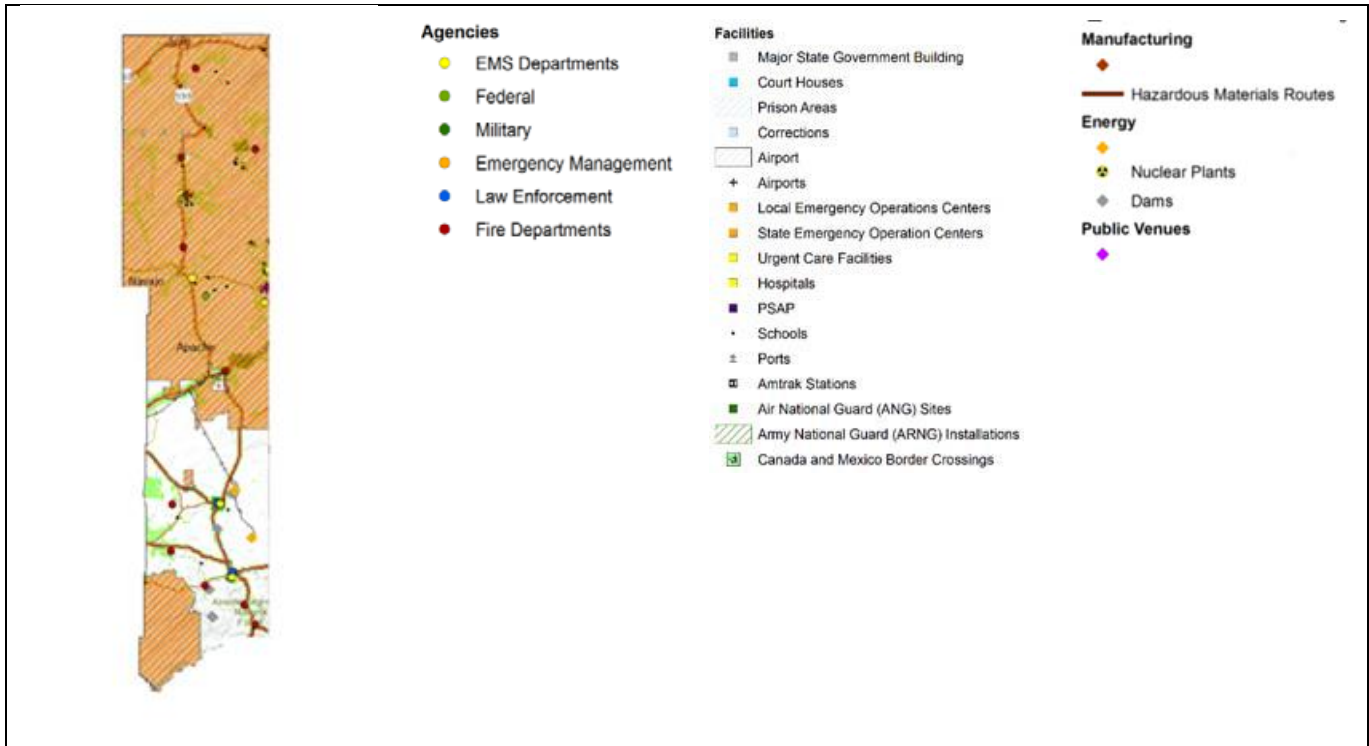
Navajo

Apache

Agencies
EMS Departments
Federal
Military
Emergency Management
Law Enforcement
Fire Departments

Facilities
Major State Government Building
Court Houses
Prison Areas
Corrections
Airport
Airports
Local Emergency Operations Centers
State Emergency Operation Centers
Urgent Care Facilities
Hospitals
PSAP
Schools
Ports
Amtrak Stations
Air National Guard (ANG) Sites
Army National Guard (ARNG) Installations
Canada and Mexico Border Crossings

Manufacturing
Hazardous Materials Routes
Energy
Nuclear Plants
Dams
Public Venues